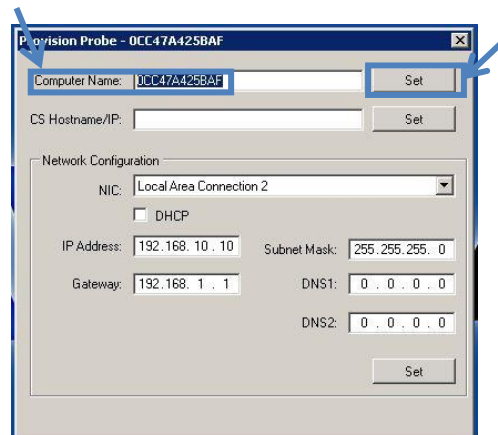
Provision Probe - 0CC47A425BAF

Computer Name: 0CC47A425BAF

Set

CS Hostname/IP:

Set

Network Configuration

NIC: Local Area Connection 2

DHCP

IP Address: 192.168. 10 . 10

Subnet Mask: 255. 255. 255. 0

Gateway: 192.168. 1 . 1

DNS1: 0 . 0 . 0 . 0

DNS2: 0 . 0 . 0 . 0

Set